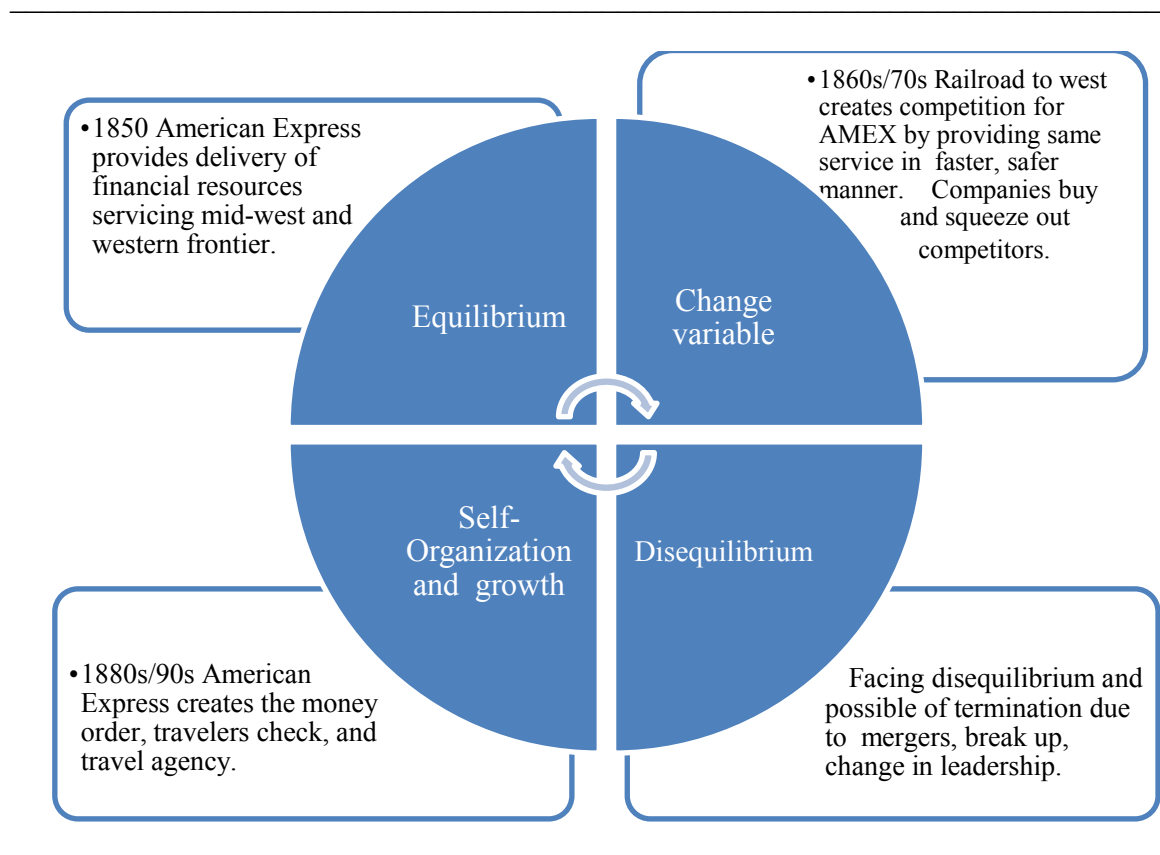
•1850 American Express provides delivery of financial resources servicing mid-west and western frontier.

•1860s/70s Railroad to west creates competition for AMEX by providing same service in faster, safer manner. Companies buy and squeeze out competitors.

Equilibrium

Change variable

Self-Organization and growth

Disequilibrium

•1880s/90s American Express creates the money order, travelers check, and travel agency.

Facing disequilibrium and possible of termination due to mergers, break up, change in leadership.